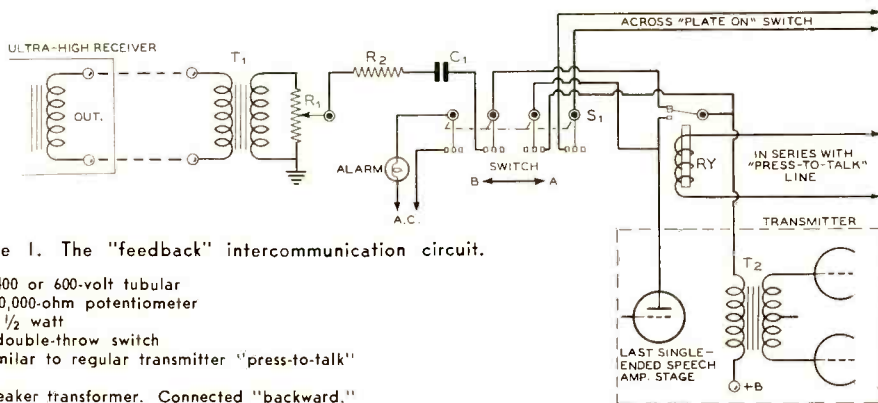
ULTRA-HIGH RECEIVER

OUT.

$T_1$

$R_1$

$R_2$

$C_1$

ACROSS "PLATE ON" SWITCH

$S_1$

ALARM

SWITCH

B A

A.C.

RY

IN SERIES WITH "PRESS-TO-TALK" LINE

TRANSMITTER

$T_2$

LAST SINGLE-ENDED SPEECH AMP. STAGE

+B

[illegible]e 1. The "feedback" intercommunication circuit.

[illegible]00 or 600-volt tubular
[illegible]0,000-ohm potentiometer
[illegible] ½ watt
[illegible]double-throw switch
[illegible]milar to regular transmitter "press-to-talk"

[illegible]eaker transformer. Connected "backward."